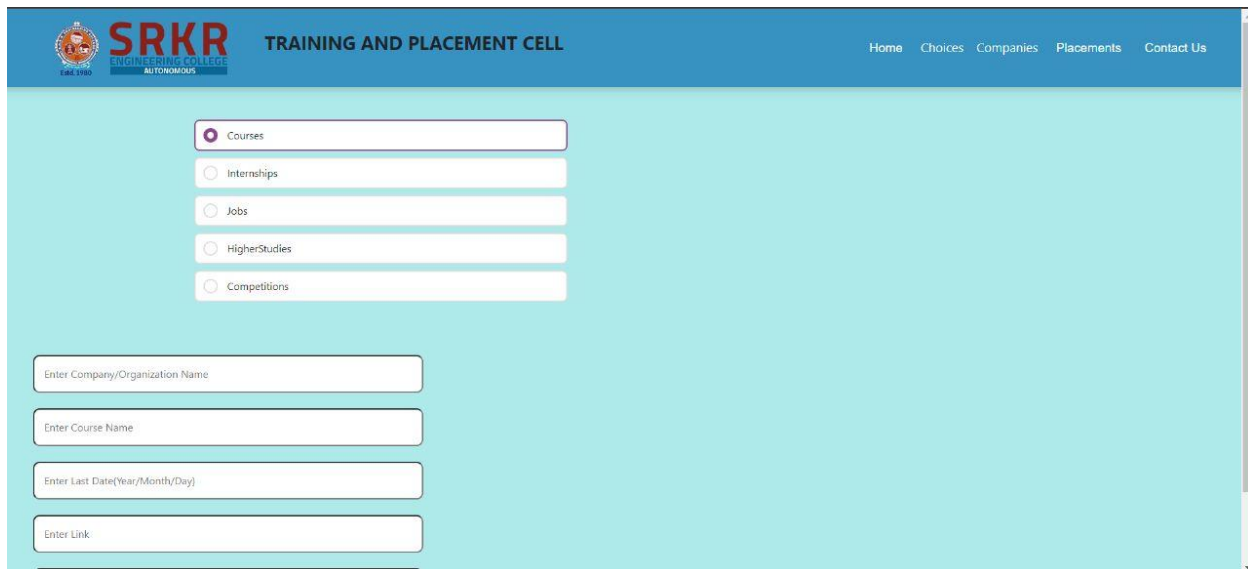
Estd. 1980 SRKR ENGINEERING COLLEGE AUTONOMOUS

TRAINING AND PLACEMENT CELL

Home Choices Companies Placements Contact Us

Courses

Internships

Jobs

HigherStudies

Competitions

Enter Company/Organization Name

Enter Course Name

Enter Last Date(Year/Month/Day)

Enter Link